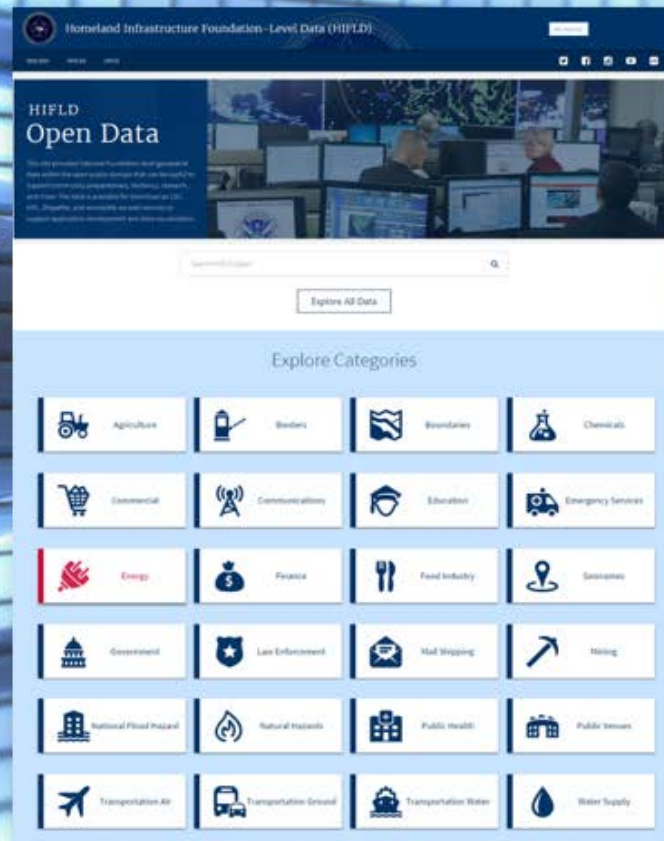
Homeland Infrastructure Foundation-Level Data (HIFLD)

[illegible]

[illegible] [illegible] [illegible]

HIFLD
Open Data

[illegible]

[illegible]

Explore All Data

Explore Categories

Agriculture

Borders

Boundaries

Chemicals

Commercial

Communications

Education

Emergency Services

Energy

Finance

Food Industry

Geonames

Government

Law Enforcement

Mail Shipping

Mining

National Flood Hazard

Natural Hazards

Public Health

Public Venues

Transportation Air

Transportation Ground

Transportation Water

Water Supply